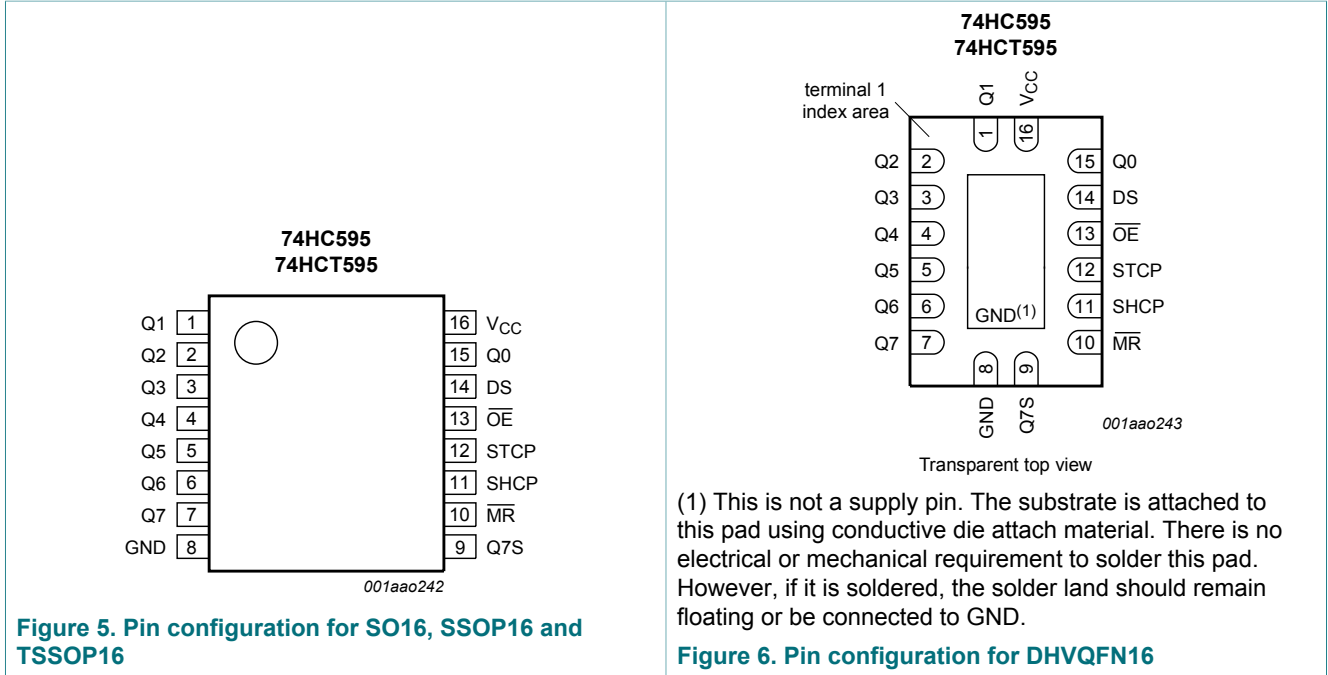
74HC595
74HCT595

Q1 1
Q2 2
Q3 3
Q4 4
Q5 5
Q6 6
Q7 7
GND 8

16 $V_{CC}$
15 Q0
14 DS
13 $\overline{OE}$
12 STCP
11 SHCP
10 $\overline{MR}$
9 Q7S

001aao242

Figure 5. Pin configuration for SO16, SSOP16 and TSSOP16

74HC595
74HCT595

terminal 1 index area

Q1 1
$V_{CC}$ 16

Q2 2
Q3 3
Q4 4
Q5 5
Q6 6
Q7 7

15 Q0
14 DS
13 $\overline{OE}$
12 STCP
11 SHCP
10 $\overline{MR}$

GND$^{(1)}$

8 GND
9 Q7S

001aao243

Transparent top view

(1) This is not a supply pin. The substrate is attached to this pad using conductive die attach material. There is no electrical or mechanical requirement to solder this pad. However, if it is soldered, the solder land should remain floating or be connected to GND.

Figure 6. Pin configuration for DHVQFN16